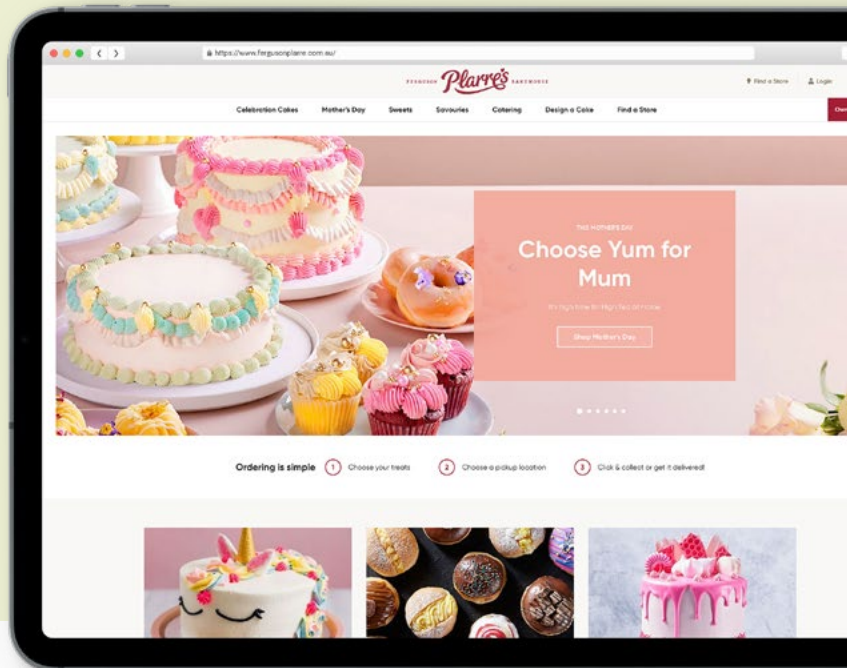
https://www.fergusonplarre.com.au/

FERGUSON Plarre's BAKEHOUSE

Find a Store
Login

Celebration Cakes
Mother's Day
Sweets
Savouries
Catering
Design a Cake
Find a Store

THIS MOTHER'S DAY

Choose Yum for Mum

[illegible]

Shop Mother's Day

Ordering is simple
1 Choose your treats
2 Choose a pickup location
3 Click & collect or get it delivered!